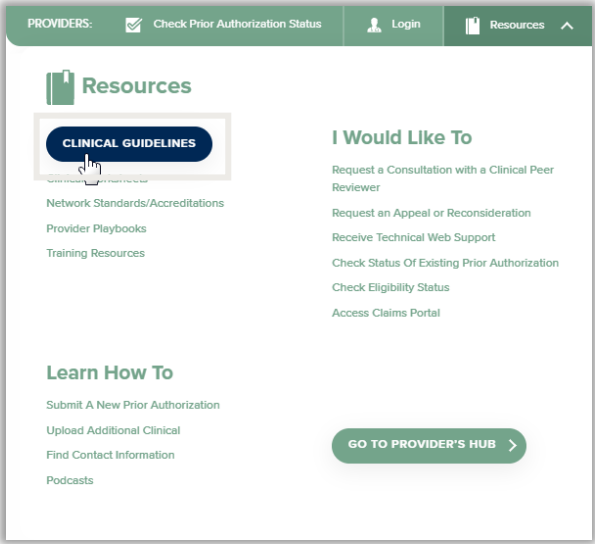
PROVIDERS: Check Prior Authorization Status Login Resources

Resources

CLINICAL GUIDELINES

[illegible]

Network Standards/Accreditations

Provider Playbooks

Training Resources

I Would Like To

Request a Consultation with a Clinical Peer Reviewer

Request an Appeal or Reconsideration

Receive Technical Web Support

Check Status Of Existing Prior Authorization

Check Eligibility Status

Access Claims Portal

Learn How To

Submit A New Prior Authorization

Upload Additional Clinical

Find Contact Information

Podcasts

GO TO PROVIDER'S HUB